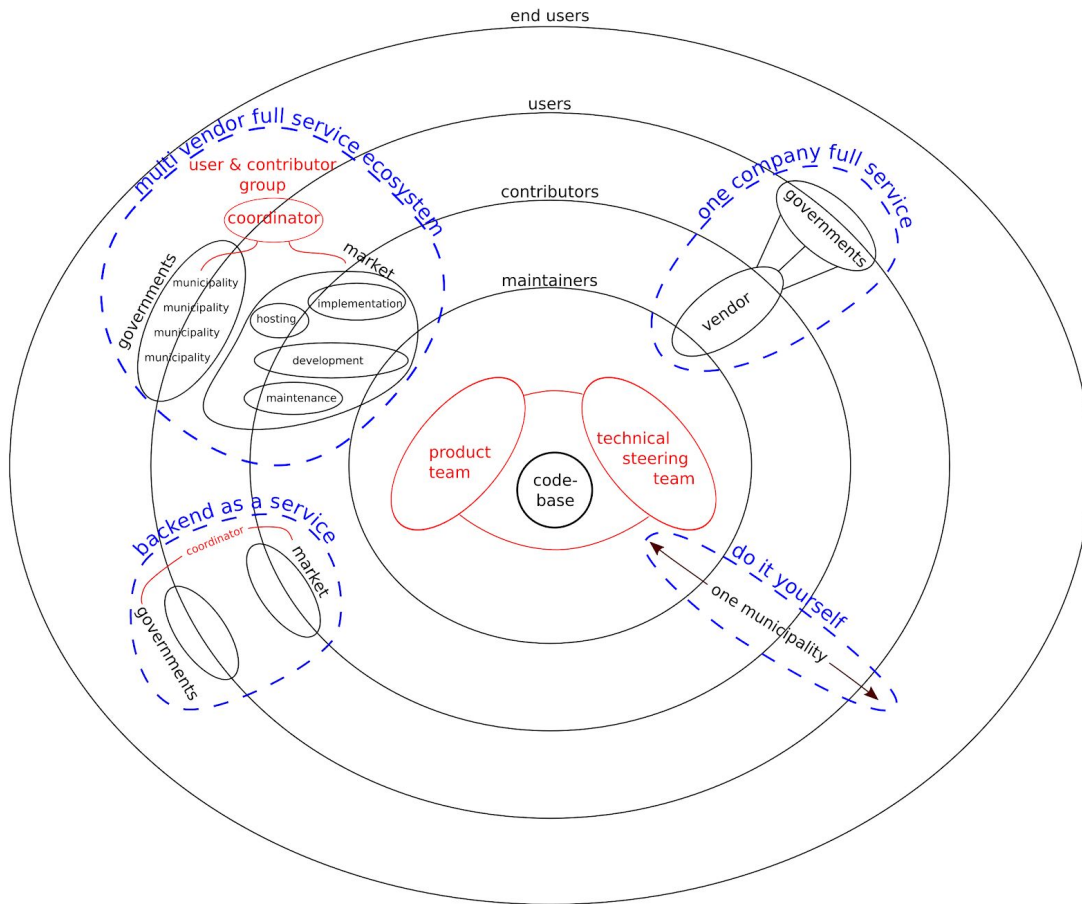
end users

users

contributors

maintainers

multi vendor full service ecosystem

user & contributor group

coordinator

governments

municipality

municipality

municipality

municipality

market

implementation

hosting

development

maintenance

one company full service

governments

vendor

product team

technical steering team

code-base

backend as a service

coordinator

market

governments

do it yourself

one municipality